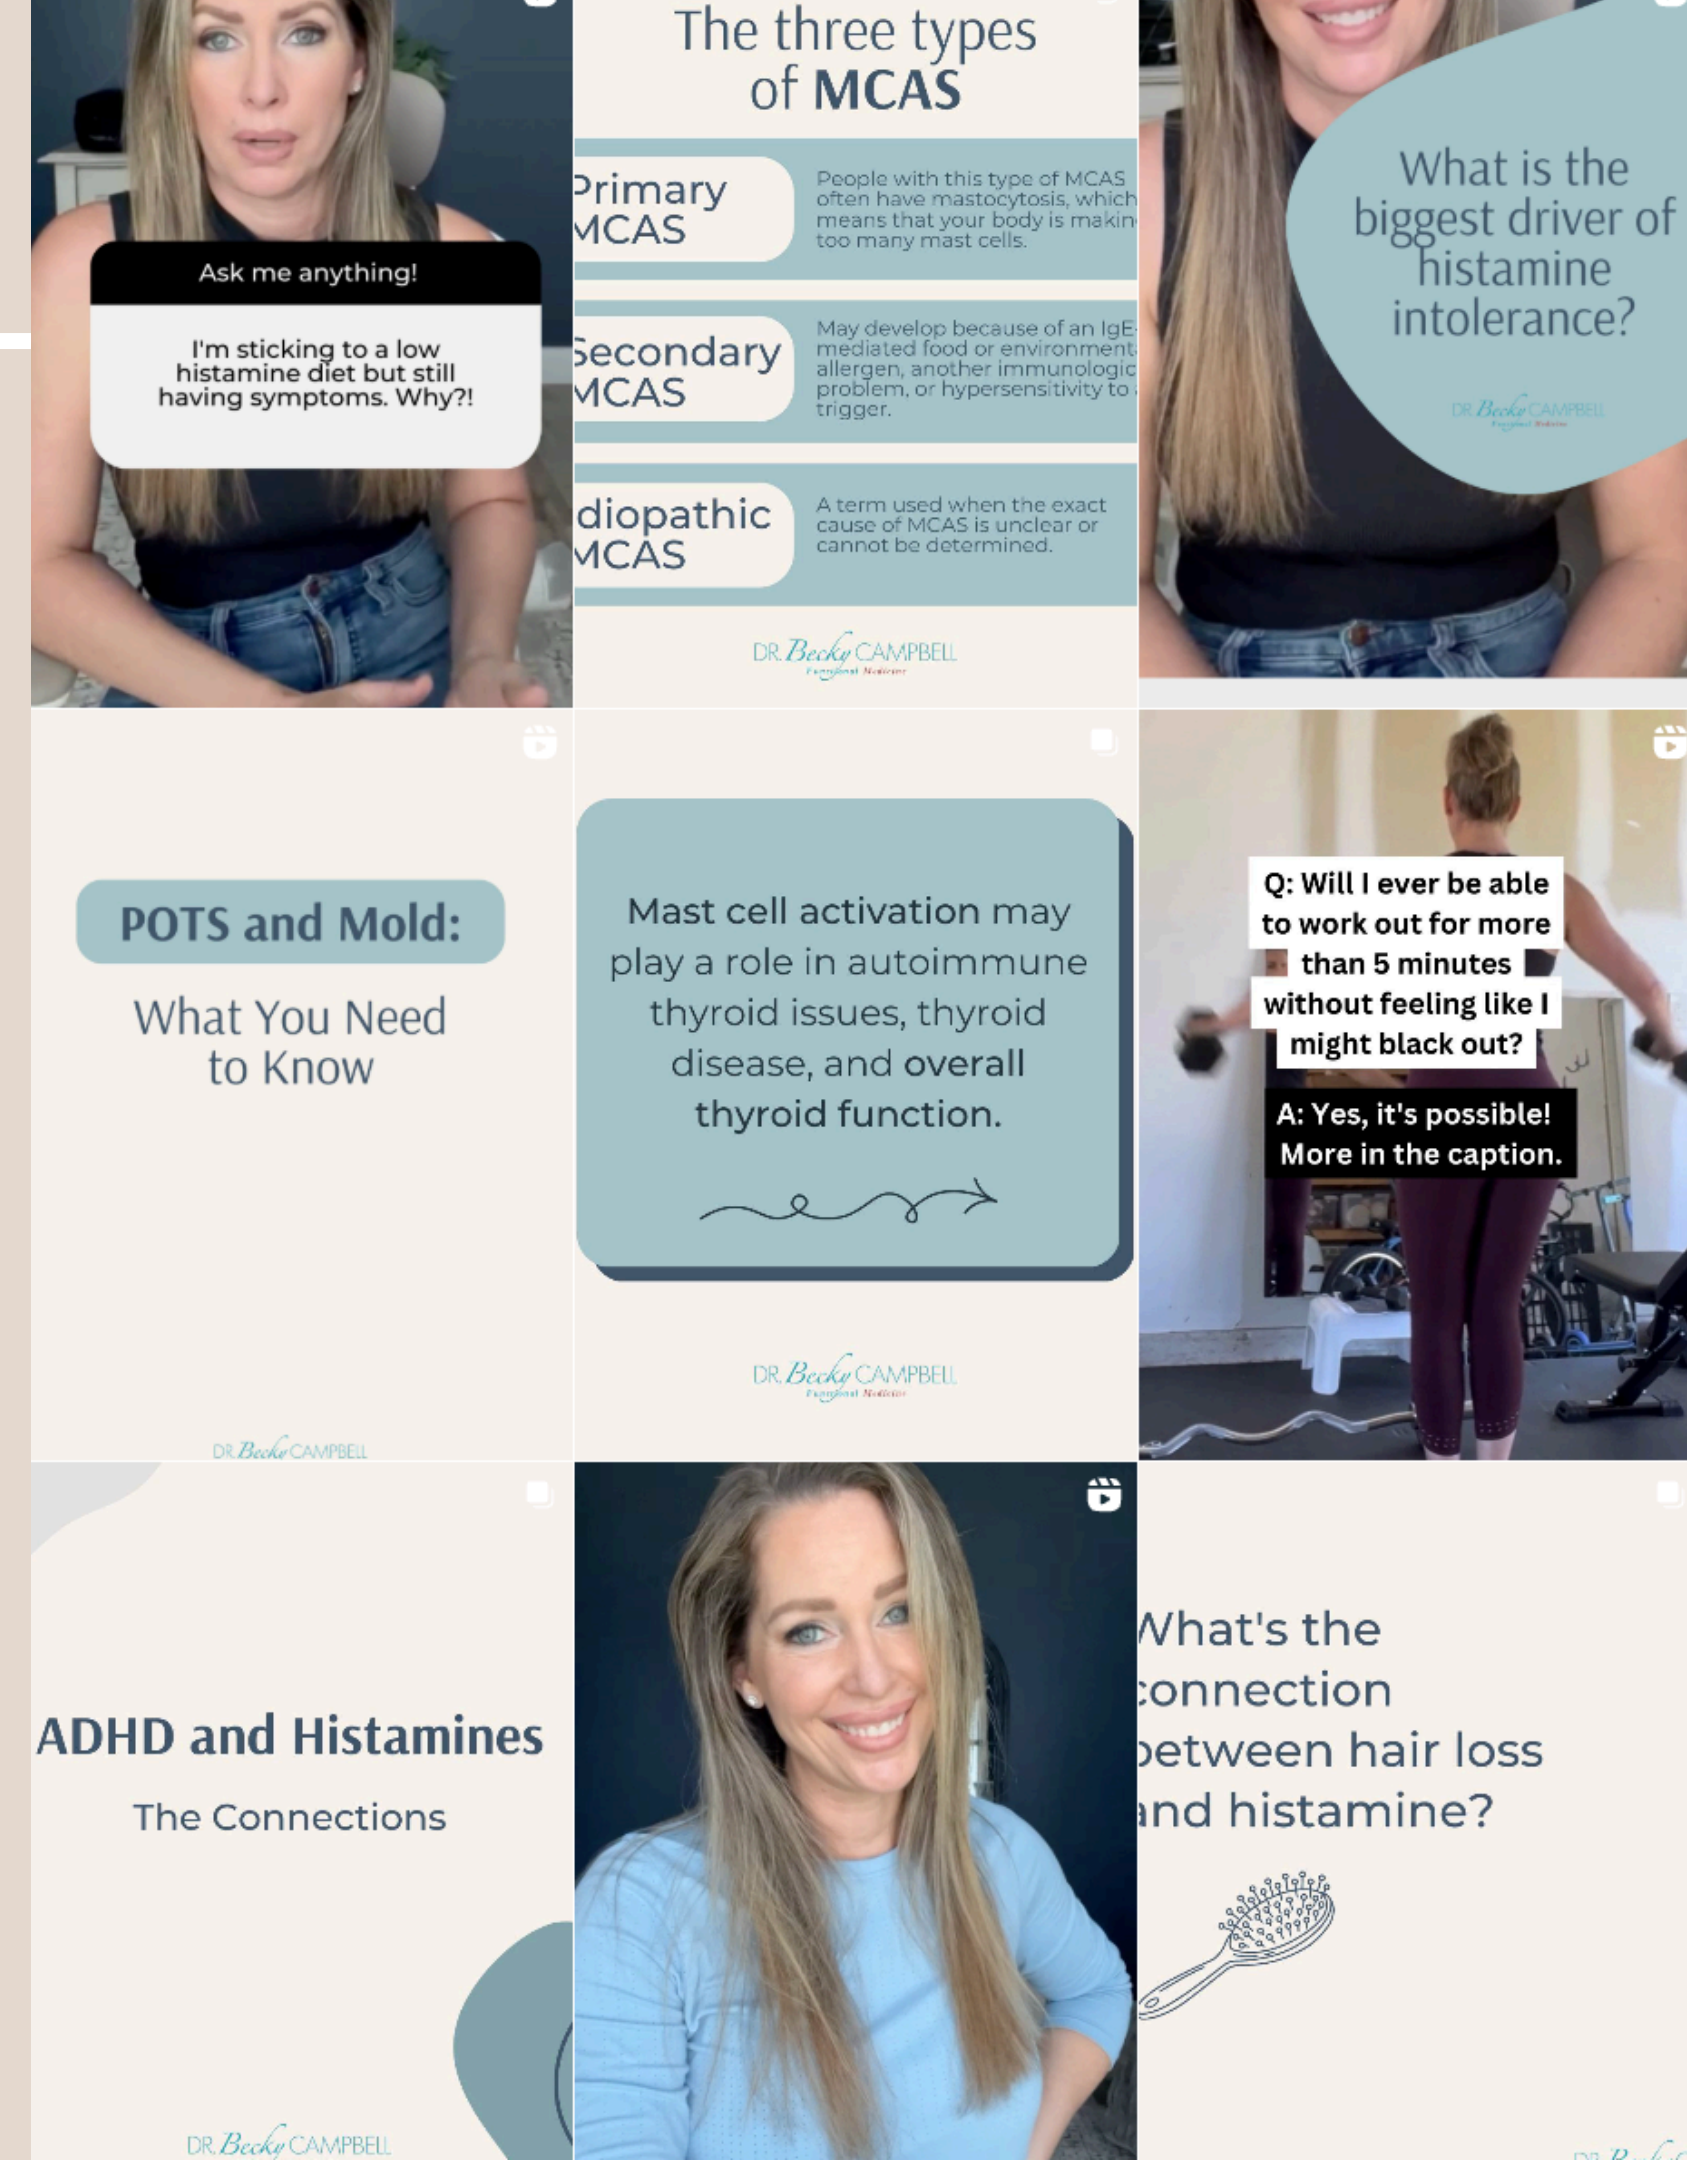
Ask me anything!

I'm sticking to a low histamine diet but still having symptoms. Why?!

The three types of MCAS

Primary MCAS

People with this type of MCAS often have mastocytosis, which means that your body is makin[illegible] too many mast cells.

Secondary MCAS

May develop because of an IgE-mediated food or environment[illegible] allergen, another immunologic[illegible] problem, or hypersensitivity to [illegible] trigger.

Idiopathic MCAS

A term used when the exact cause of MCAS is unclear or cannot be determined.

DR. Becky CAMPBELL
Functional Medicine

What is the biggest driver of histamine intolerance?

DR. Becky CAMPBELL
Functional Medicine

POTS and Mold:

What You Need to Know

DR. Becky CAMPBELL

Mast cell activation may play a role in autoimmune thyroid issues, thyroid disease, and overall thyroid function.

DR. Becky CAMPBELL
Functional Medicine

Q: Will I ever be able to work out for more than 5 minutes without feeling like I might black out?

A: Yes, it's possible! More in the caption.

ADHD and Histamines

The Connections

DR. Becky CAMPBELL

What's the connection between hair loss and histamine?

DR. B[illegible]